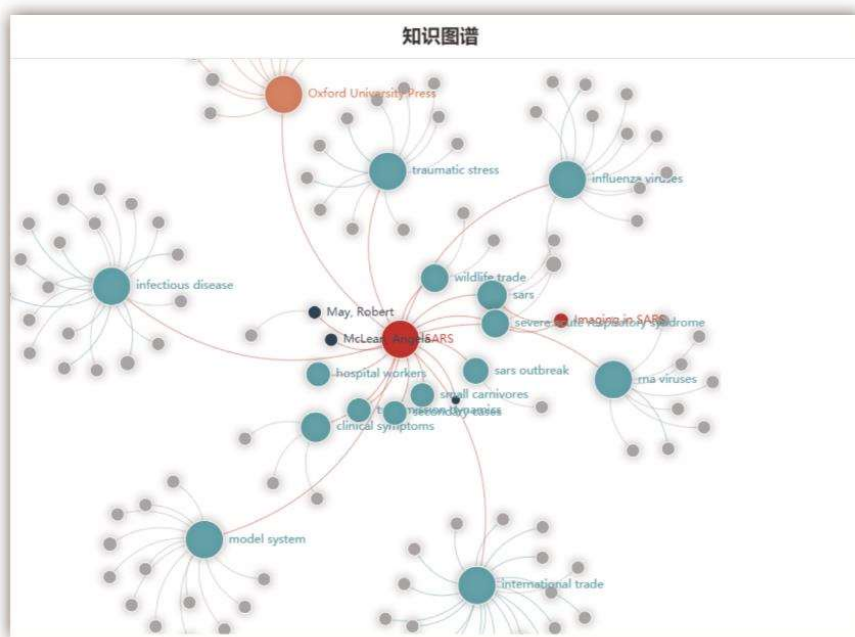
知识图谱

Oxford University Press

traumatic stress

influenza viruses

infectious disease

wildlife trade

sars

May, Robert

Imaging in SARS

severe acute respiratory syndrome

McLean, Angela

SARS

hospital workers

sars outbreak

rna viruses

small carnivores

transmission dynamics

secondary cases

clinical symptoms

model system

international trade